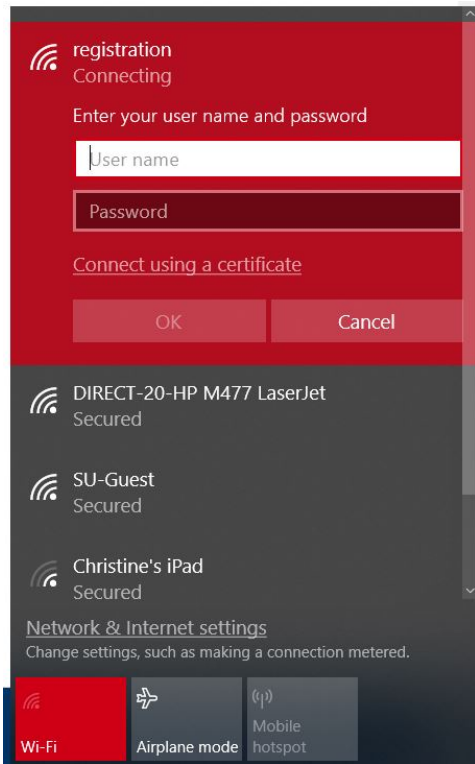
registration
Connecting

Enter your user name and password

User name

Password

Connect using a certificate

OK

Cancel

DIRECT-20-HP M477 LaserJet
Secured

SU-Guest
Secured

Christine's iPad
Secured

Network & Internet settings
Change settings, such as making a connection metered.

Wi-Fi

Airplane mode

Mobile hotspot